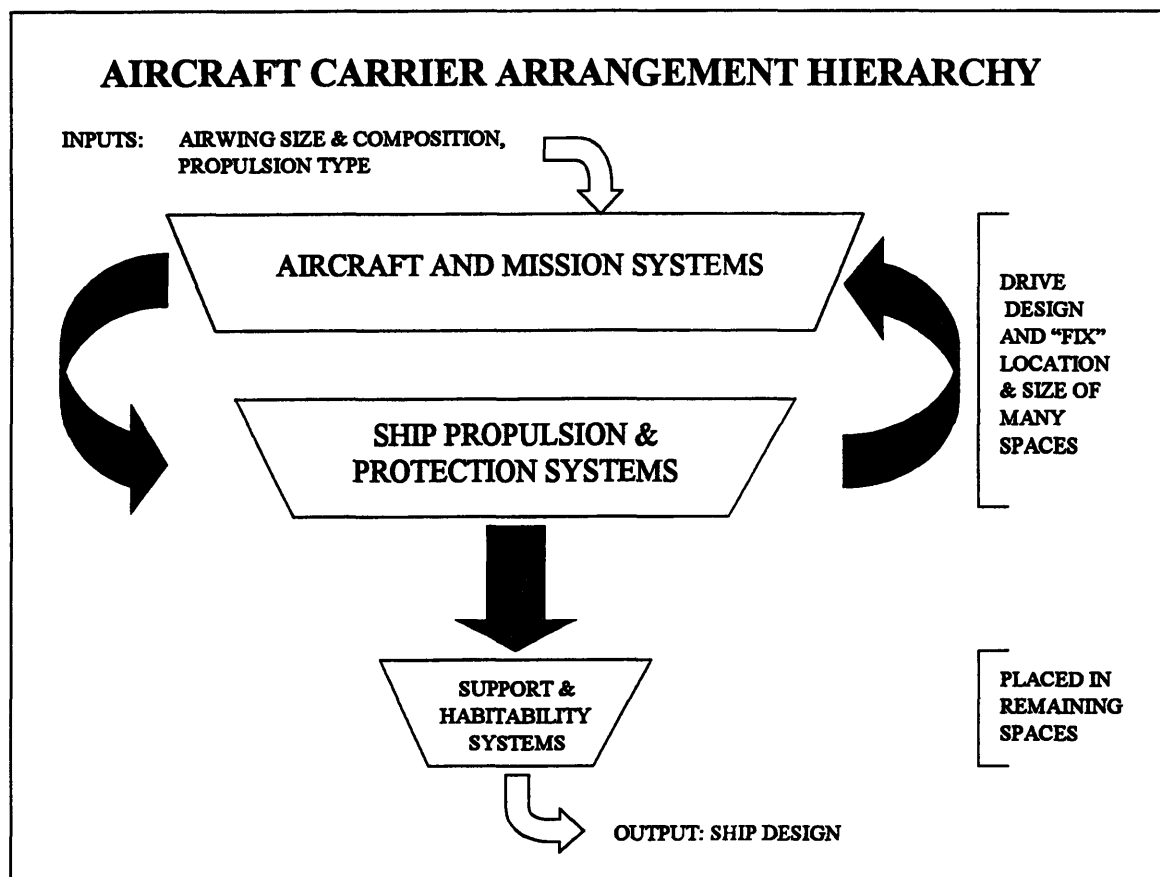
AIRCRAFT CARRIER ARRANGEMENT HIERARCHY

INPUTS: AIRWING SIZE & COMPOSITION, PROPULSION TYPE

AIRCRAFT AND MISSION SYSTEMS

SHIP PROPULSION & PROTECTION SYSTEMS

DRIVE DESIGN AND "FIX" LOCATION & SIZE OF MANY SPACES

SUPPORT & HABITABILITY SYSTEMS

PLACED IN REMAINING SPACES

OUTPUT: SHIP DESIGN